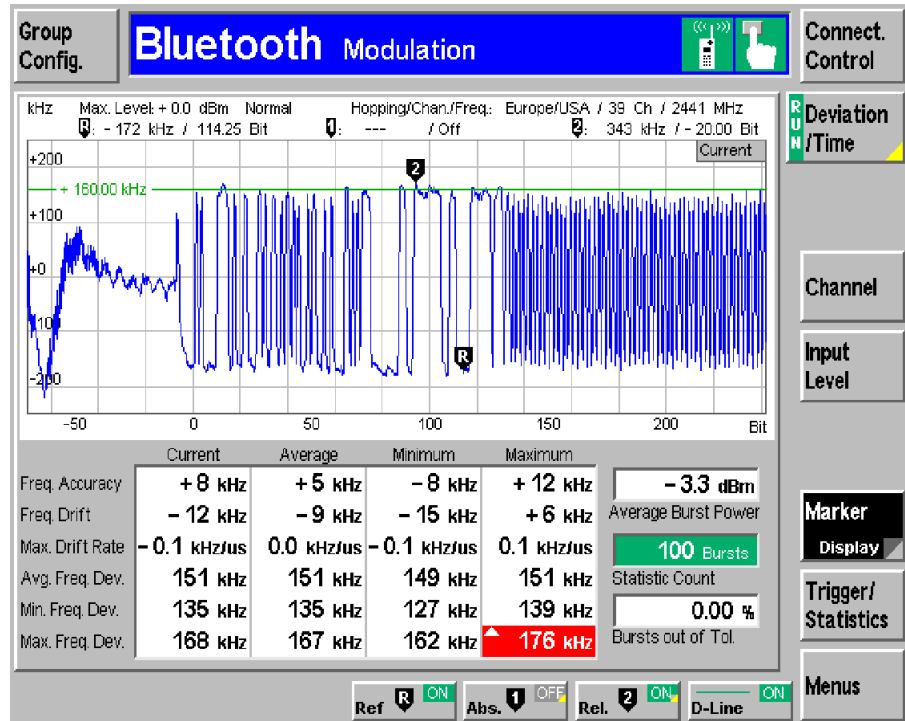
Group Config.

Bluetooth Modulation

Connect. Control

kHz Max. Level: + 0.0 dBm Normal Hopping/Chan./Freq.: Europe/USA / 39 Ch / 2441 MHz
R: - 172 kHz / 114.25 Bit 1: --- / Off 2: 343 kHz / - 20.00 Bit

RUN Deviation /Time

Current

+200
+ 160.00 kHz
+100
+0
-100
-200

2
R

-50 0 50 100 150 200 Bit

Channel

Input Level

| | Current | Average | Minimum | Maximum |
|---|---|---|---|---|
| Freq. Accuracy | + 8 kHz | + 5 kHz | – 8 kHz | + 12 kHz |
| Freq. Drift | – 12 kHz | – 9 kHz | – 15 kHz | + 6 kHz |
| Max. Drift Rate | – 0.1 kHz/us | 0.0 kHz/us | – 0.1 kHz/us | 0.1 kHz/us |
| Avg. Freq. Dev. | 151 kHz | 151 kHz | 149 kHz | 151 kHz |
| Min. Freq. Dev. | 135 kHz | 135 kHz | 127 kHz | 139 kHz |
| Max. Freq. Dev. | 168 kHz | 167 kHz | 162 kHz | 176 kHz |

– 3.3 dBm
Average Burst Power

100 Bursts
Statistic Count

0.00 %
Bursts out of Tol.

Marker
Display

Trigger/ Statistics

Menus

Ref R ON
Abs. 1 OFF
Rel. 2 ON
D-Line ON